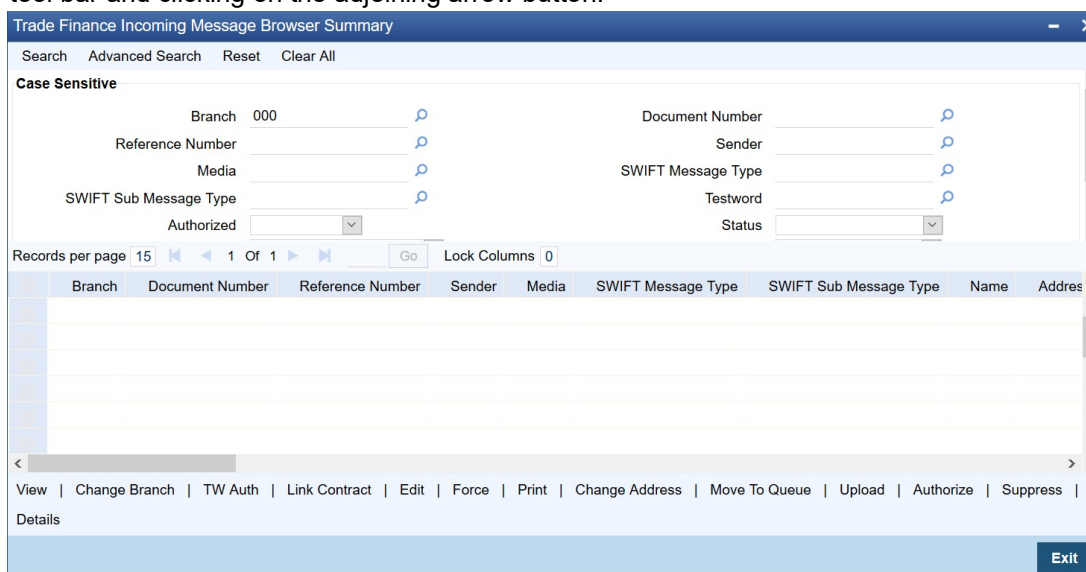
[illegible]

Trade Finance Incoming Message Browser Summary

Search Advanced Search Reset Clear All

Case Sensitive

Branch 000

Document Number

Reference Number

Sender

Media

SWIFT Message Type

SWIFT Sub Message Type

Testword

Authorized

Status

Records per page 15 1 Of 1 Go Lock Columns 0

| Branch | Document Number | Reference Number | Sender | Media | SWIFT Message Type | SWIFT Sub Message Type | Name | Addres |
|---|---|---|---|---|---|---|---|---|

View | Change Branch | TW Auth | Link Contract | Edit | Force | Print | Change Address | Move To Queue | Upload | Authorize | Suppress | Details

Exit